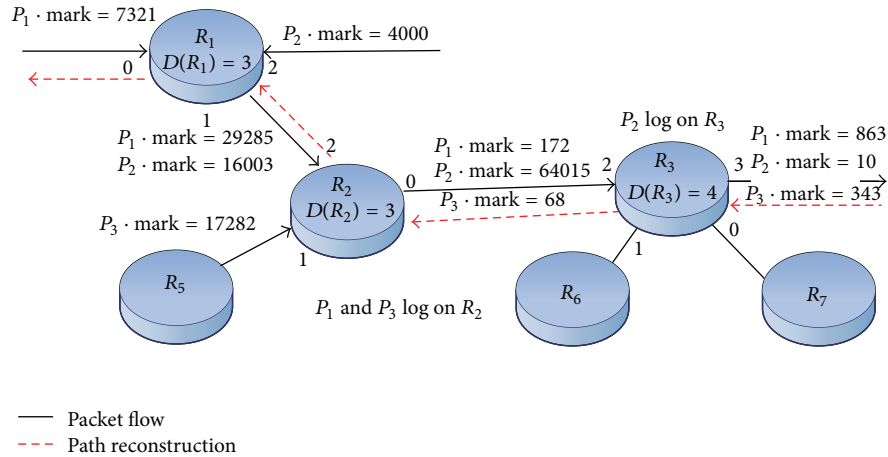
$P_1 \cdot \text{mark} = 7321$

$R_1$
$D(R_1) = 3$

$P_2 \cdot \text{mark} = 4000$

0
2
1

$P_1 \cdot \text{mark} = 29285$
$P_2 \cdot \text{mark} = 16003$

2

$R_2$
$D(R_2) = 3$

0
1

$P_3 \cdot \text{mark} = 17282$

$P_1 \cdot \text{mark} = 172$
$P_2 \cdot \text{mark} = 64015$
$P_3 \cdot \text{mark} = 68$

$P_2$ log on $R_3$

2

$R_3$
$D(R_3) = 4$

3
1
0

$P_1 \cdot \text{mark} = 863$
$P_2 \cdot \text{mark} = 10$
$P_3 \cdot \text{mark} = 343$

$R_5$

$P_1$ and $P_3$ log on $R_2$

$R_6$

$R_7$

Packet flow
Path reconstruction